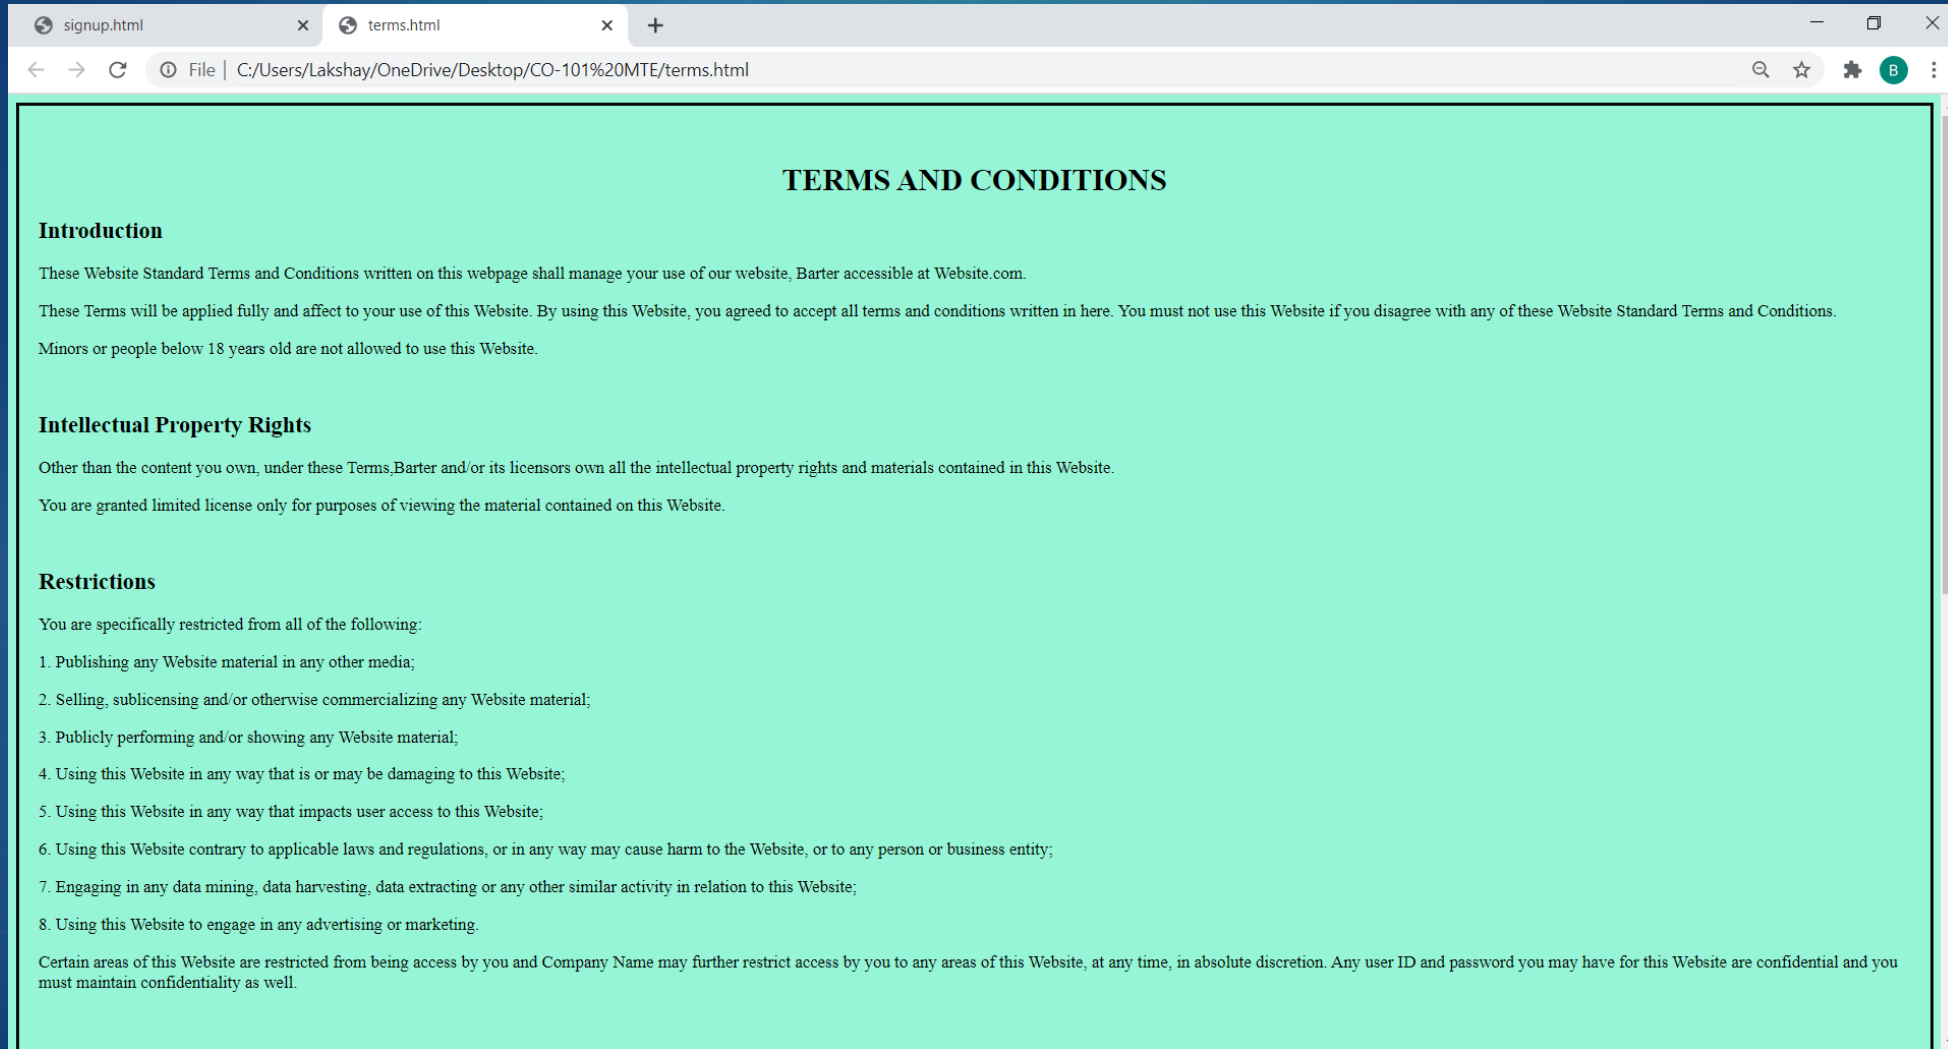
signup.html
terms.html
File | C:/Users/Lakshay/OneDrive/Desktop/CO-101%20MTE/terms.html
B

TERMS AND CONDITIONS

Introduction

These Website Standard Terms and Conditions written on this webpage shall manage your use of our website, Barter accessible at Website.com.

These Terms will be applied fully and affect to your use of this Website. By using this Website, you agreed to accept all terms and conditions written in here. You must not use this Website if you disagree with any of these Website Standard Terms and Conditions.

Minors or people below 18 years old are not allowed to use this Website.

Intellectual Property Rights

Other than the content you own, under these Terms,Barter and/or its licensors own all the intellectual property rights and materials contained in this Website.

You are granted limited license only for purposes of viewing the material contained on this Website.

Restrictions

You are specifically restricted from all of the following:

1. Publishing any Website material in any other media;

2. Selling, sublicensing and/or otherwise commercializing any Website material;

3. Publicly performing and/or showing any Website material;

4. Using this Website in any way that is or may be damaging to this Website;

5. Using this Website in any way that impacts user access to this Website;

6. Using this Website contrary to applicable laws and regulations, or in any way may cause harm to the Website, or to any person or business entity;

7. Engaging in any data mining, data harvesting, data extracting or any other similar activity in relation to this Website;

8. Using this Website to engage in any advertising or marketing.

Certain areas of this Website are restricted from being access by you and Company Name may further restrict access by you to any areas of this Website, at any time, in absolute discretion. Any user ID and password you may have for this Website are confidential and you must maintain confidentiality as well.